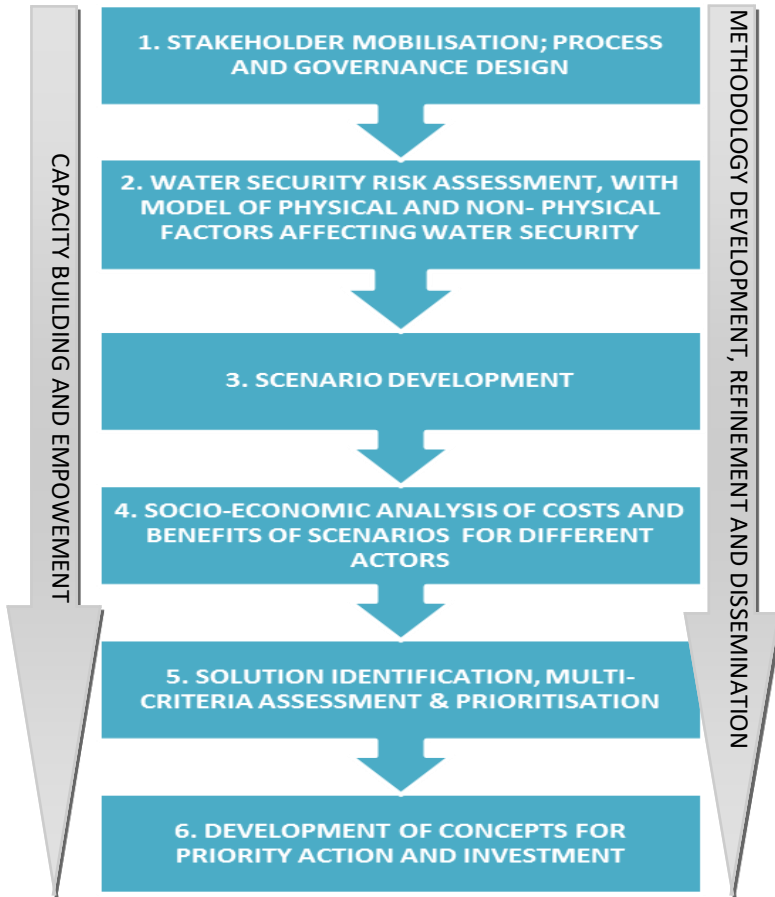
CAPACITY BUILDING AND EMPOWEMENT

1. STAKEHOLDER MOBILISATION; PROCESS AND GOVERNANCE DESIGN

2. WATER SECURITY RISK ASSESSMENT, WITH MODEL OF PHYSICAL AND NON- PHYSICAL FACTORS AFFECTING WATER SECURITY

3. SCENARIO DEVELOPMENT

4. SOCIO-ECONOMIC ANALYSIS OF COSTS AND BENEFITS OF SCENARIOS FOR DIFFERENT ACTORS

5. SOLUTION IDENTIFICATION, MULTI-CRITERIA ASSESSMENT & PRIORITISATION

6. DEVELOPMENT OF CONCEPTS FOR PRIORITY ACTION AND INVESTMENT

METHODOLOGY DEVELOPMENT, REFINEMENT AND DISSEMINATION